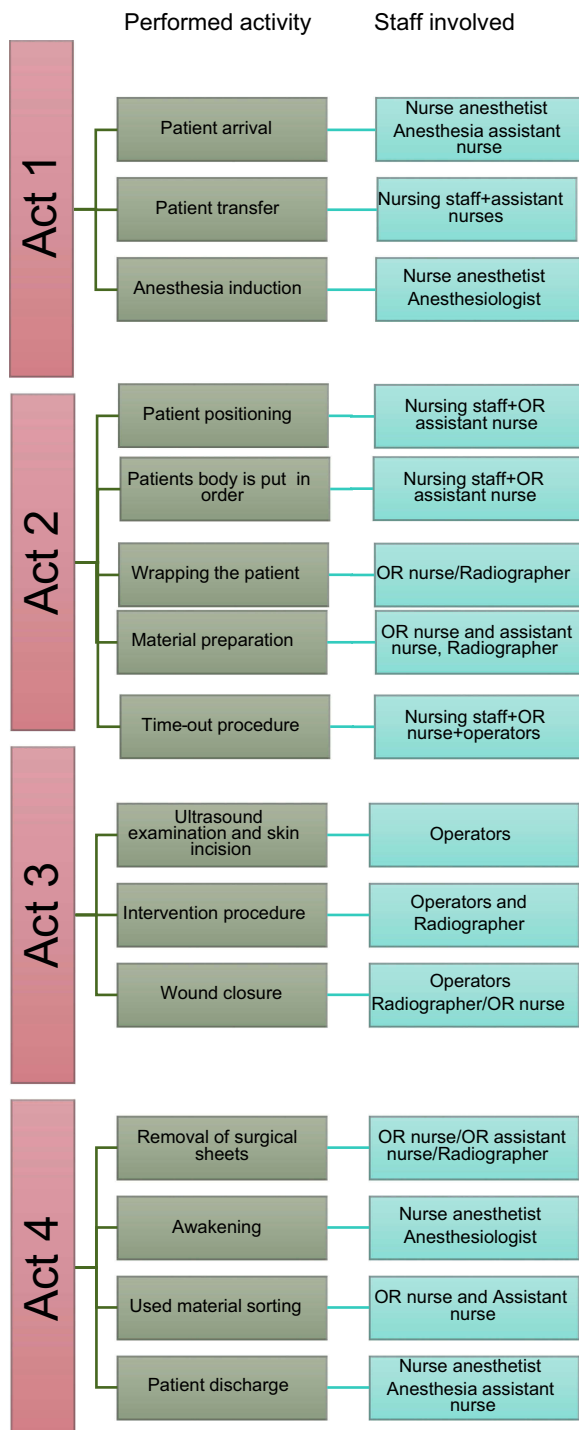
Performed activity

Staff involved

Act 1

Patient arrival

Nurse anesthetist Anesthesia assistant nurse

Patient transfer

Nursing staff+assistant nurses

Anesthesia induction

Nurse anesthetist Anesthesiologist

Act 2

Patient positioning

Nursing staff+OR assistant nurse

Patients body is put in order

Nursing staff+OR assistant nurse

Wrapping the patient

OR nurse/Radiographer

Material preparation

OR nurse and assistant nurse, Radiographer

Time-out procedure

Nursing staff+OR nurse+operators

Act 3

Ultrasound examination and skin incision

Operators

Intervention procedure

Operators and Radiographer

Wound closure

Operators Radiographer/OR nurse

Act 4

Removal of surgical sheets

OR nurse/OR assistant nurse/Radiographer

Awakening

Nurse anesthetist Anesthesiologist

Used material sorting

OR nurse and Assistant nurse

Patient discharge

Nurse anesthetist Anesthesia assistant nurse